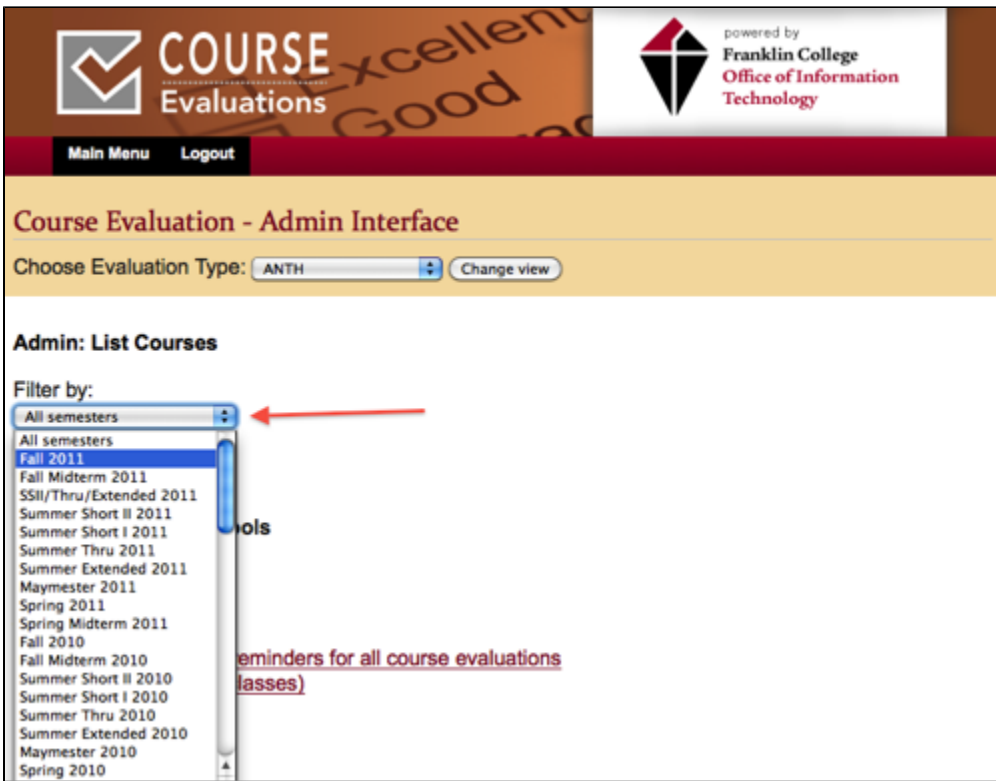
COURSE Evaluations

Excellent Good

powered by
Franklin College
Office of Information Technology

Main Menu Logout

Course Evaluation - Admin Interface

Choose Evaluation Type: ANTH Change view

Admin: List Courses

Filter by:
All semesters

All semesters
Fall 2011
Fall Midterm 2011
SSII/Thru/Extended 2011
Summer Short II 2011
Summer Short I 2011
Summer Thru 2011
Summer Extended 2011
Maymester 2011
Spring 2011
Spring Midterm 2011
Fall 2010
Fall Midterm 2010
Summer Short II 2010
Summer Short I 2010
Summer Thru 2010
Summer Extended 2010
Maymester 2010
Spring 2010

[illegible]ols

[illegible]eminders for all course evaluations
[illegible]lasses)